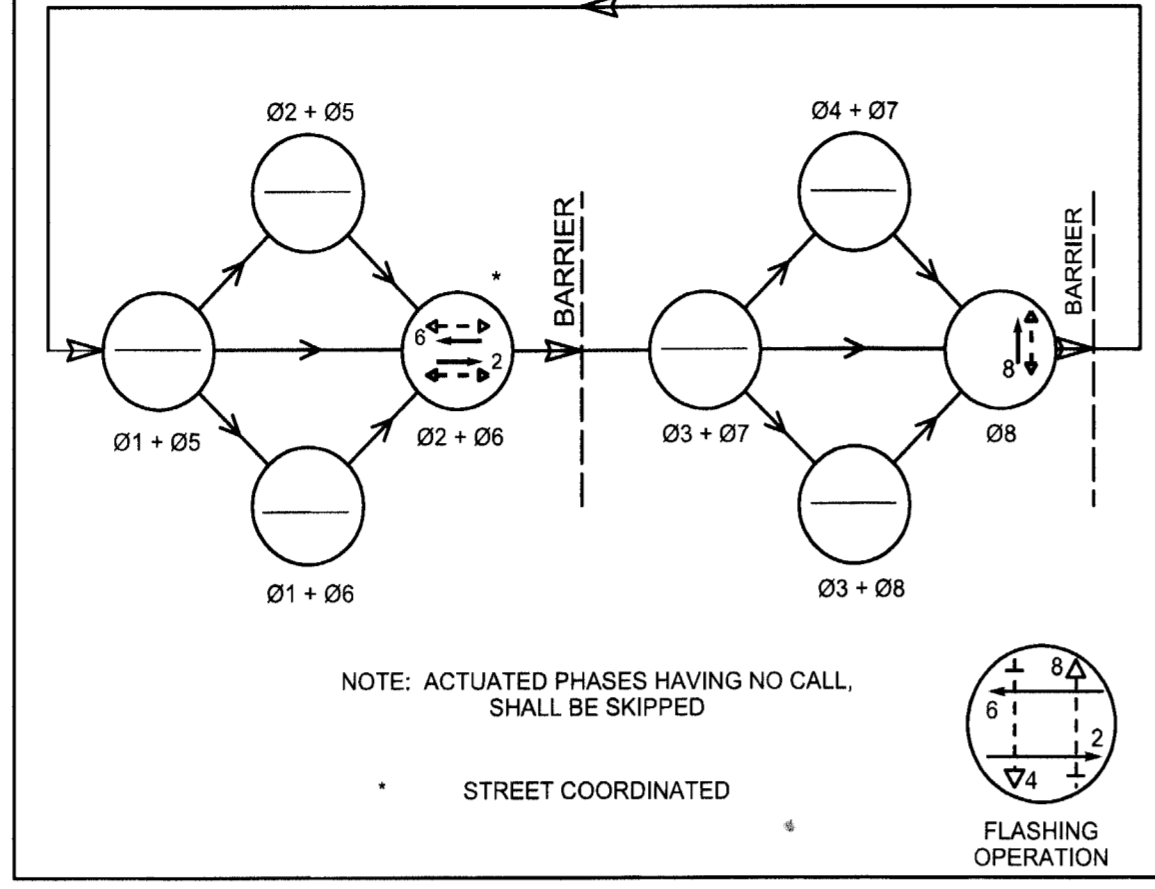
Ø2 + Ø5

Ø4 + Ø7

BARRIER

BARRIER

*

6

2

8

Ø1 + Ø5

Ø2 + Ø6

Ø3 + Ø7

Ø8

Ø1 + Ø6

Ø3 + Ø8

NOTE: ACTUATED PHASES HAVING NO CALL, SHALL BE SKIPPED

* STREET COORDINATED

8

6

2

4

FLASHING OPERATION